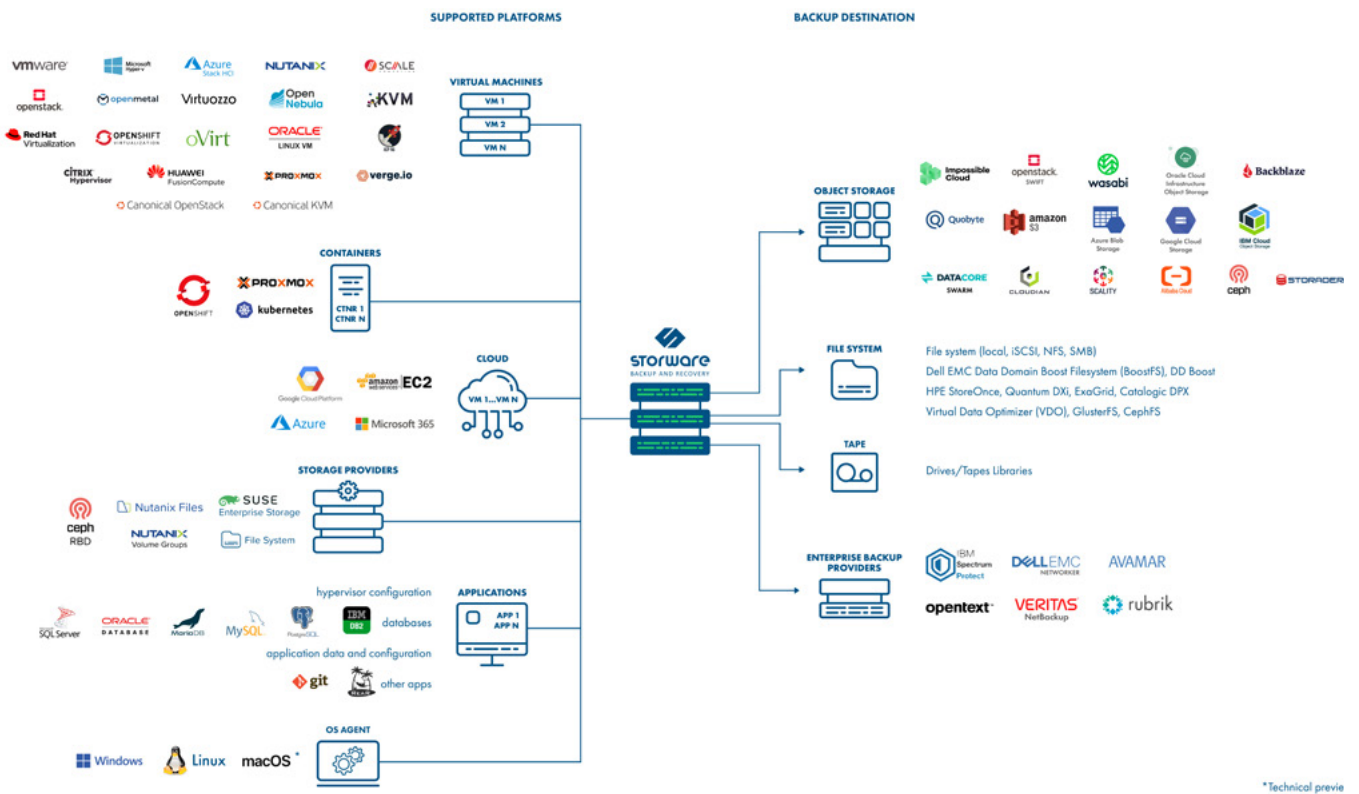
SUPPORTED PLATFORMS

BACKUP DESTINATION

vmware Microsoft Hyper-V Azure Stack HCI NUTANIX SCALE

openstack. openmetal Virtuozzo Open Nebula KVM

Red Hat Virtualization OPENSHIFT VIRTUALIZATION oVirt ORACLE LINUX VM

CITRIX Hypervisor HUAWEI FusionCompute PROXMOX verge.io

Canonical OpenStack Canonical KVM

VIRTUAL MACHINES

VM 1

VM 2

VM N

CONTAINERS

OPENSHIFT PROXMOX kubernetes

CTNR 1
CTNR N

CLOUD

Google Cloud Platform amazon web services EC2

Azure Microsoft 365

VM 1....VM N

STORAGE PROVIDERS

ceph RBD Nutanix Files SUSE Enterprise Storage

NUTANIX Volume Groups File System

hypervisor configuration

APPLICATIONS

SQL Server ORACLE DATABASE MariaDB MySQL PostgreSQL IBM DB2 databases

APP 1
APP N

application data and configuration

git other apps

OS AGENT

Windows Linux macOS *

storware BACKUP AND RECOVERY

OBJECT STORAGE

Impossible Cloud openstack. SWIFT wasabi Oracle Cloud Infrastructure Object Storage Backblaze

Quobyte amazon S3 Azure Blob Storage Google Cloud Storage IBM Cloud Object Storage

DATACORE SWARM CLOUDIAN SCALITY Alibaba Cloud ceph STORADER

FILE SYSTEM

File system (local, iSCSI, NFS, SMB)
Dell EMC Data Domain Boost Filesystem (BoostFS), DD Boost
HPE StoreOnce, Quantum DXi, ExaGrid, Catalogic DPX
Virtual Data Optimizer (VDO), GlusterFS, CephFS

TAPE

Drives/Tapes Libraries

ENTERPRISE BACKUP PROVIDERS

IBM Spectrum Protect DELLEMC NETWORKER AVAMAR

opentext VERITAS NetBackup rubrik

*Technical previe